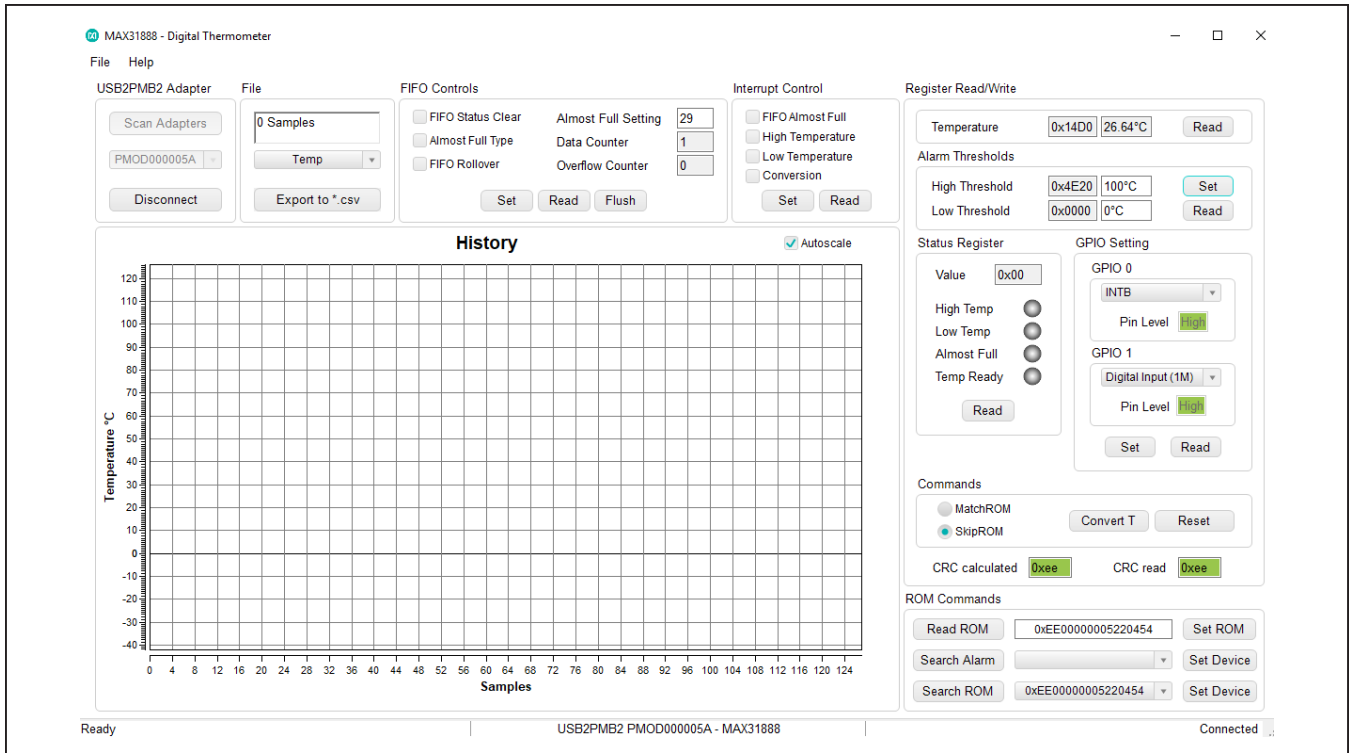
MAX31888 - Digital Thermometer

File Help

USB2PMB2 Adapter
Scan Adapters
PMOD000005A
Disconnect

File
0 Samples
Temp
Export to *.csv

FIFO Controls
FIFO Status Clear
Almost Full Type
FIFO Rollover
Almost Full Setting 29
Data Counter 1
Overflow Counter 0
Set Read Flush

Interrupt Control
FIFO Almost Full
High Temperature
Low Temperature
Conversion
Set Read

Register Read/Write
Temperature 0x14D0 26.64°C Read
Alarm Thresholds
High Threshold 0x4E20 100°C Set
Low Threshold 0x0000 0°C Read

Status Register
Value 0x00
High Temp
Low Temp
Almost Full
Temp Ready
Read

GPIO Setting
GPIO 0
INTB
Pin Level High
GPIO 1
Digital Input (1M)
Pin Level High
Set Read

Commands
MatchROM
SkipROM
Convert T Reset
CRC calculated 0xee CRC read 0xee

ROM Commands
Read ROM 0xEE00000005220454 Set ROM
Search Alarm Set Device
Search ROM 0xEE00000005220454 Set Device

History
Autoscale
Temperature °C
120 110 100 90 80 70 60 50 40 30 20 10 0 -10 -20 -30 -40
0 4 8 12 16 20 24 28 32 36 40 44 48 52 56 60 64 68 72 76 80 84 88 92 96 100 104 108 112 116 120 124
Samples

Ready
USB2PMB2 PMOD000005A - MAX31888
Connected